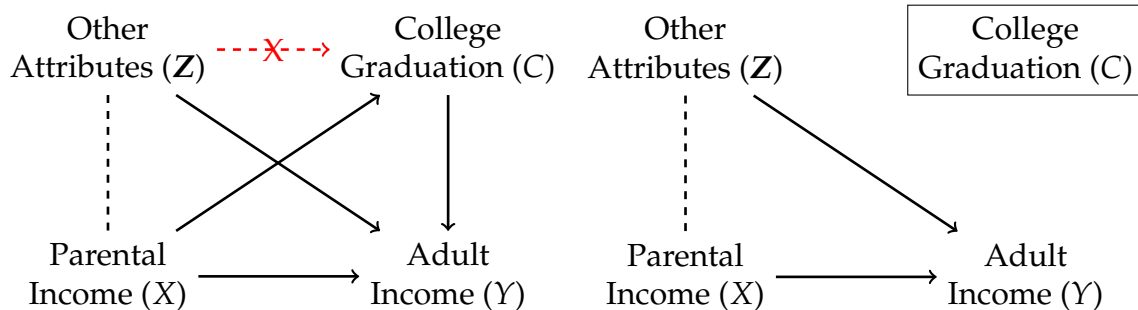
Other Attributes ($\boldsymbol{Z}$)

College Graduation ($C$)

Parental Income ($X$)

Adult Income ($Y$)

Other Attributes ($\boldsymbol{Z}$)

College Graduation ($C$)

Parental Income ($X$)

Adult Income ($Y$)